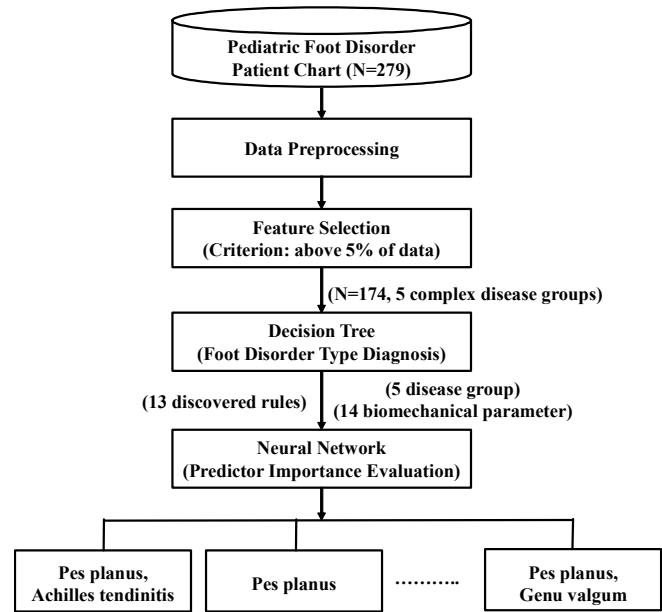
Pediatric Foot Disorder Patient Chart (N=279)

Data Preprocessing

Feature Selection (Criterion: above 5% of data)

(N=174, 5 complex disease groups)

Decision Tree (Foot Disorder Type Diagnosis)

(13 discovered rules)

(5 disease group) (14 biomechanical parameter)

Neural Network (Predictor Importance Evaluation)

Pes planus, Achilles tendinitis

Pes planus

……….

Pes planus, Genu valgum